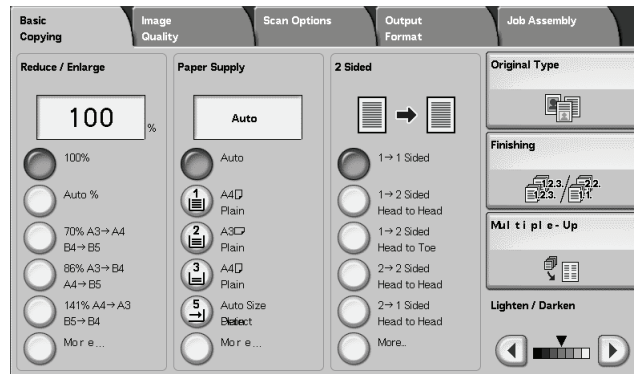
Basic Copying

Image Quality

Scan Options

Output Format

Job Assembly

Reduce / Enlarge

100 %

100%

Auto %

70% A3→A4 B4→B5

86% A3→B4 A4→B5

141% A4→A3 B5→B4

More...

Paper Supply

Auto

Auto

1 A4 Plain

2 A3 Plain

3 A4 Plain

5 Auto Size Detect

More...

2 Sided

1→1 Sided

1→2 Sided Head to Head

1→2 Sided Head to Toe

2→2 Sided Head to Head

2→1 Sided Head to Head

More..

Original Type

Finishing

1.2.3. 1.2.3. 2.2. 1.1.

Multiple-Up

Lighten / Darken